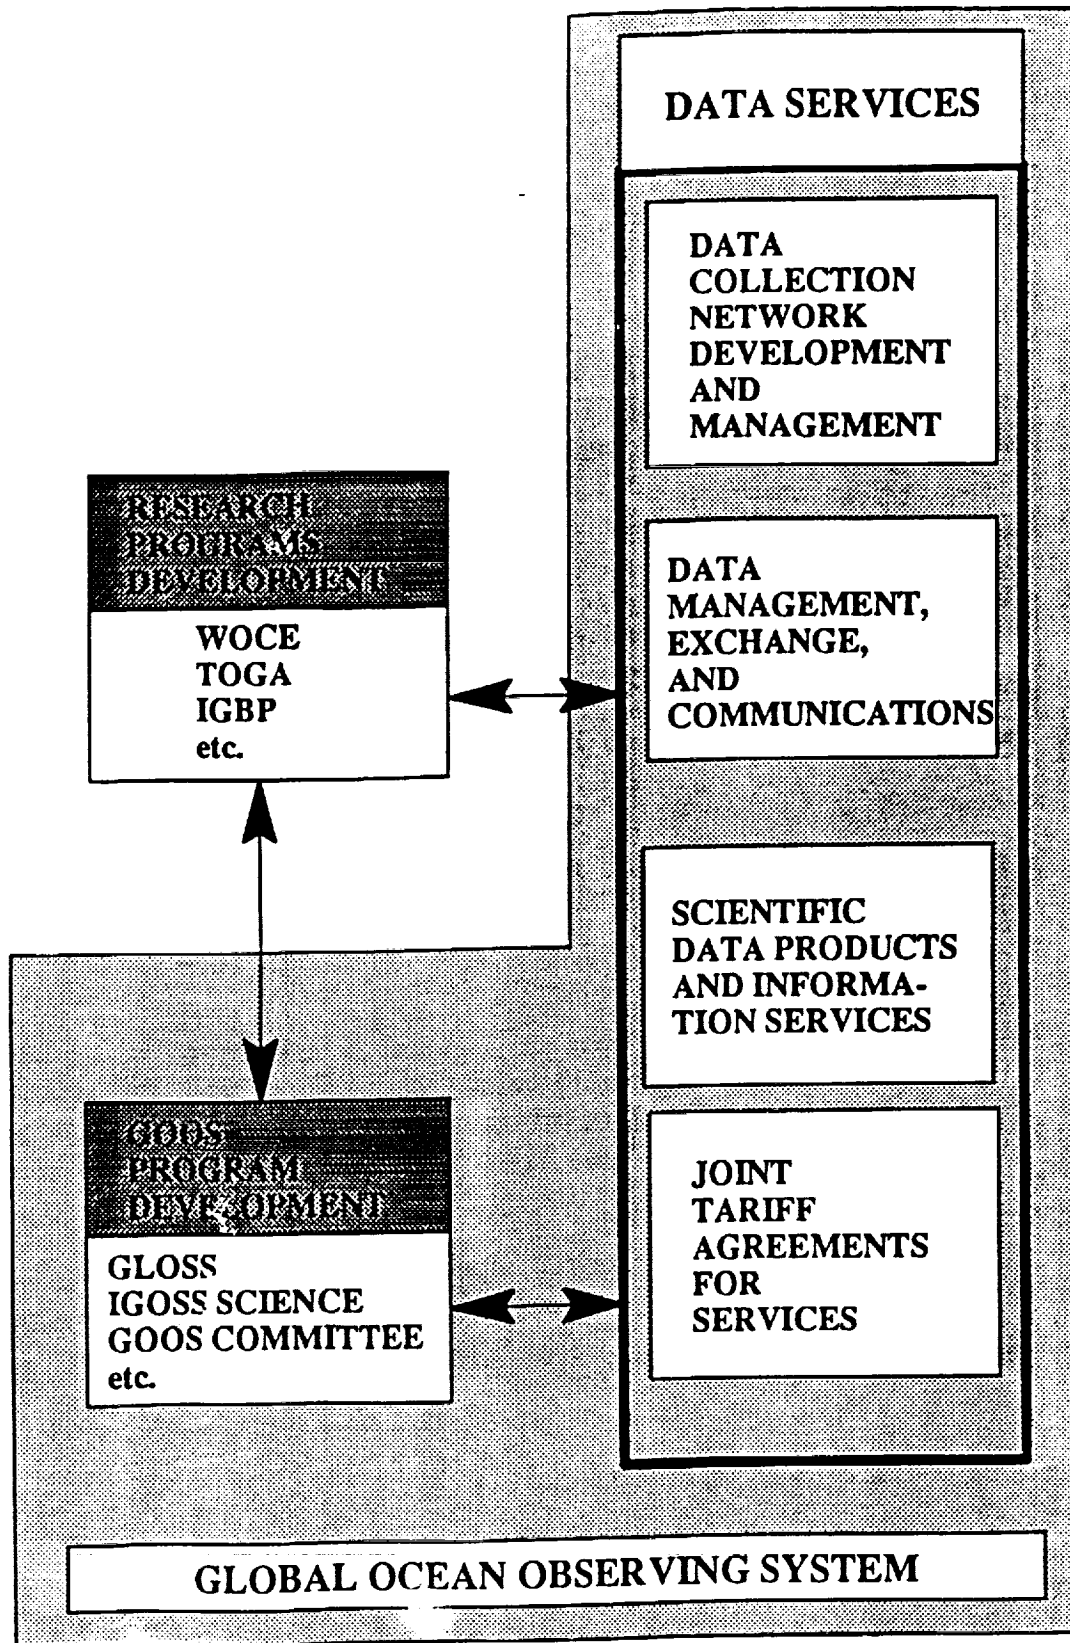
DATA SERVICES

DATA COLLECTION NETWORK DEVELOPMENT AND MANAGEMENT

RESEARCH PROGRAMS DEVELOPMENT

WOCE
TOGA
IGBP
etc.

DATA MANAGEMENT, EXCHANGE, AND COMMUNICATIONS

SCIENTIFIC DATA PRODUCTS AND INFORMATION SERVICES

GOOS PROGRAM DEVELOPMENT

GLOSS
IGOSS SCIENCE
GOOS COMMITTEE
etc.

JOINT TARIFF AGREEMENTS FOR SERVICES

GLOBAL OCEAN OBSERVING SYSTEM